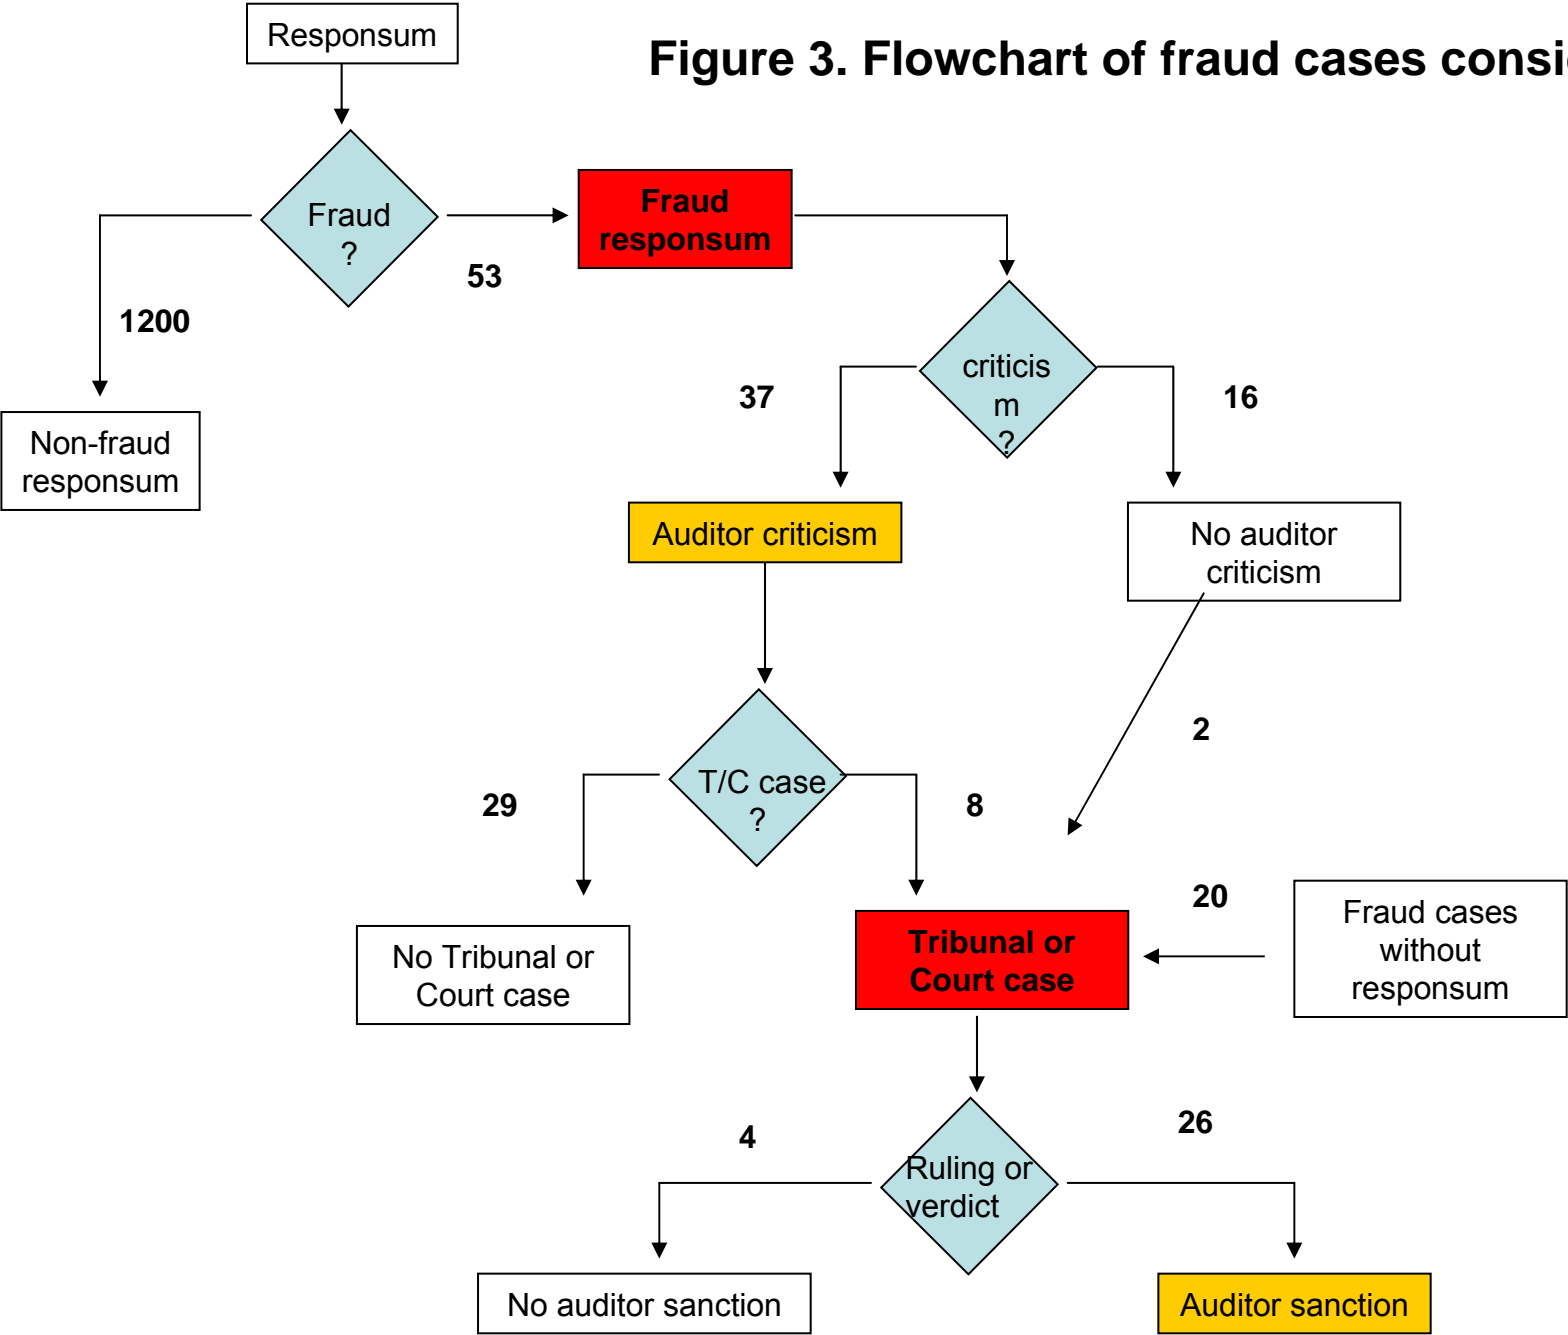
Figure 3. Flowchart of fraud cases consi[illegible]

Responsum

Fraud ?

53

Fraud responsum

1200

Non-fraud responsum

criticism ?

37

16

Auditor criticism

No auditor criticism

2

T/C case ?

29

8

20

Fraud cases without responsum

No Tribunal or Court case

Tribunal or Court case

4

Ruling or verdict

26

No auditor sanction

Auditor sanction